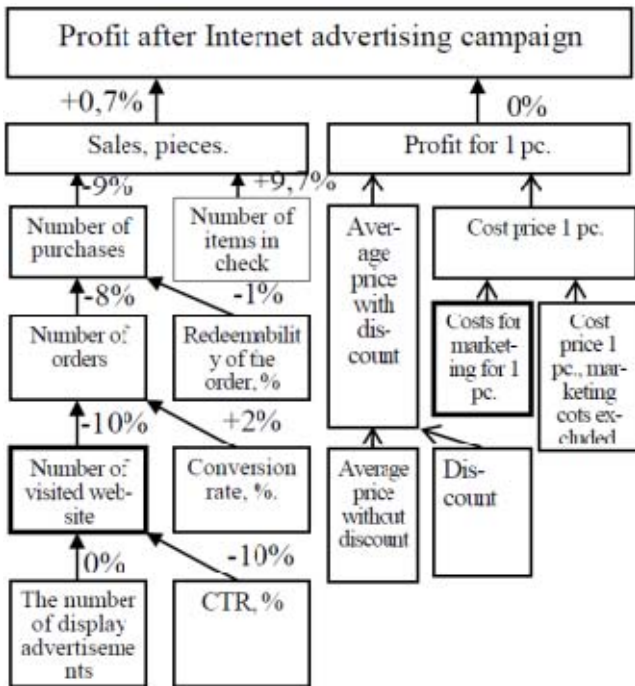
Profit after Internet advertising campaign

+0,7%

0%

Sales, pieces.

Profit for 1 pc.

-9%

+9,7%

Number of purchases

Number of items in check

Average price with discount

Cost price 1 pc.

-8%

-1%

Number of orders

Redeemability of the order, %

Costs for marketing for 1 pc.

Cost price 1 pc., marketing cots excluded

-10%

+2%

Number of visited website

Conversion rate, %.

Average price without discount

Discount

0%

-10%

The number of display advertisements

CTR, %